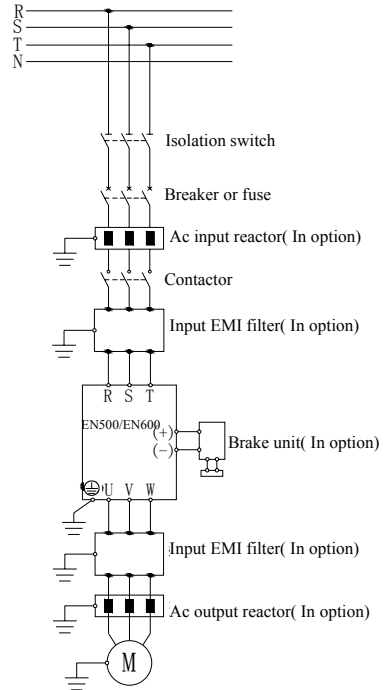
R
S
T
N

Isolation switch

Breaker or fuse

Ac input reactor( In option)

Contactor

Input EMI filter( In option)

R S T

EN500/EN600

(+)
(−)

Brake unit( In option)

U V W

Input EMI filter( In option)

Ac output reactor( In option)

M